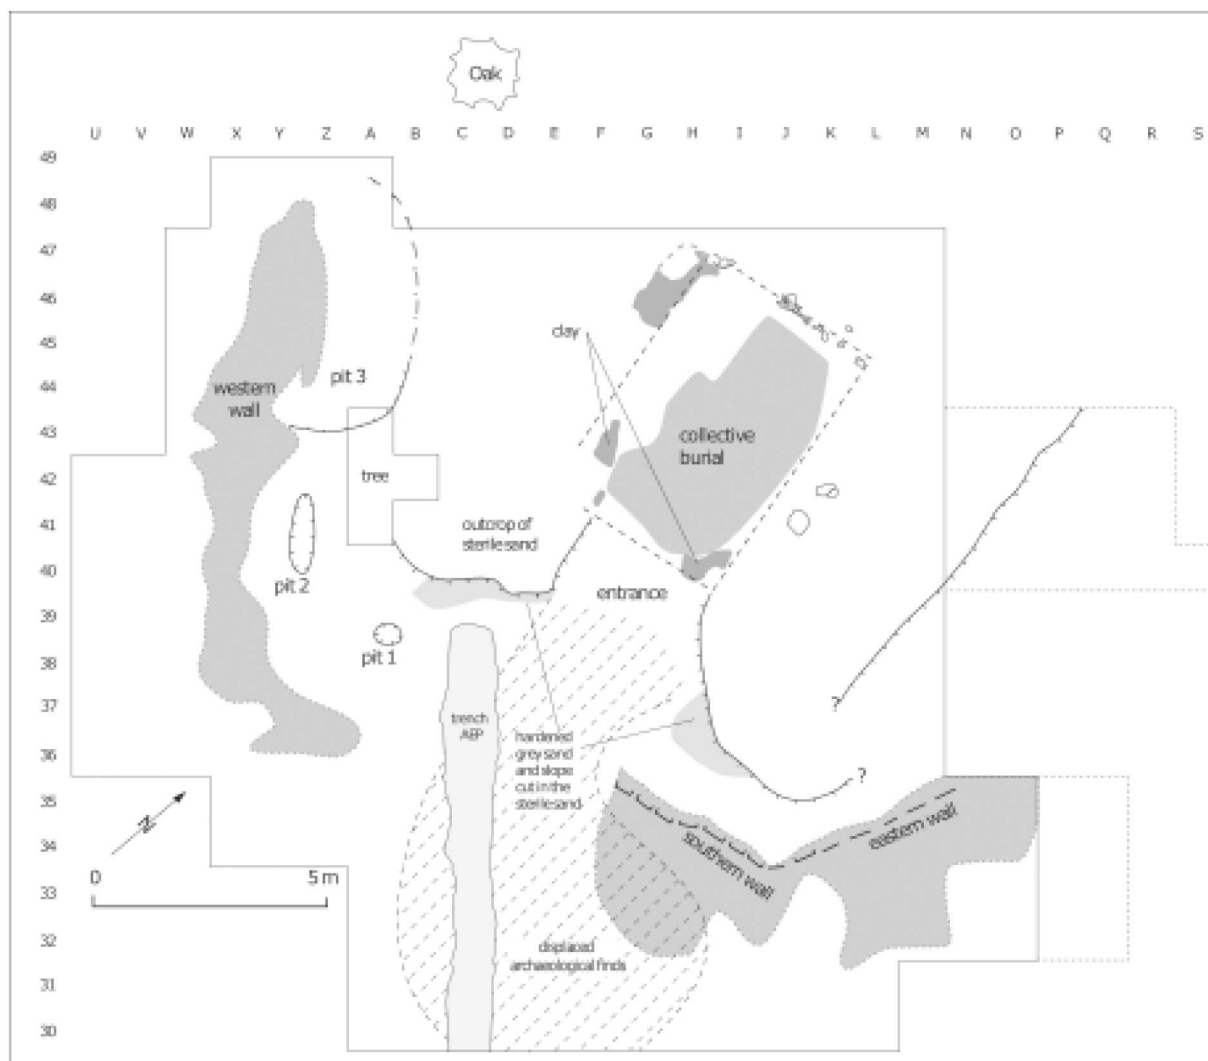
Oak

U V W X Y Z A B C D E F G H I J K L M N O P Q R S

49
48
47
46
45
44
43
42
41
40
39
38
37
36
35
34
33
32
31
30

western wall

pit 3

tree

pit 2

pit 1

clay

collective burial

outcrop of sterile sand

entrance

trench AEP

hardened grey sand and slope cut in the sterile sand

?

?

southern wall

eastern wall

displaced archaeological finds

N

0 5 m